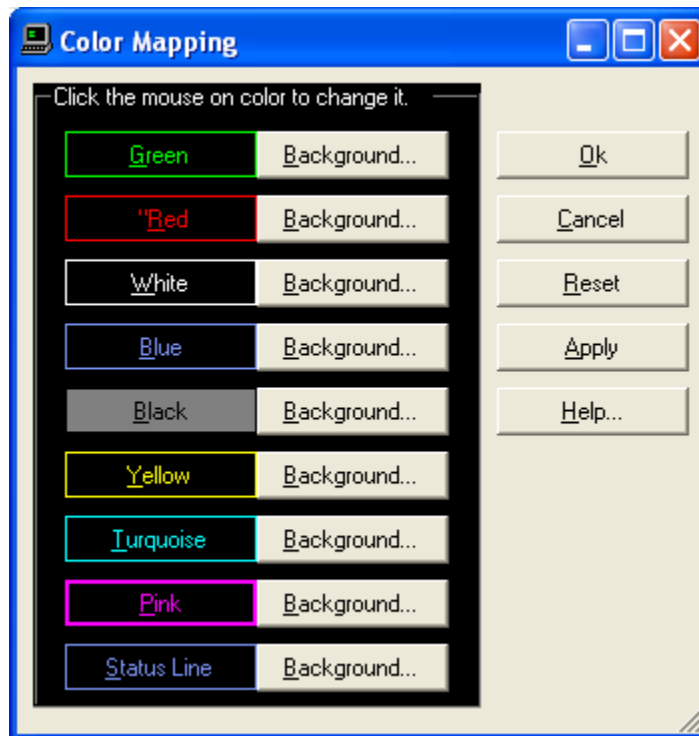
Color Mapping

Click the mouse on color to change it.

Green Background...
"Red Background...
White Background...
Blue Background...
Black Background...
Yellow Background...
Turquoise Background...
Pink Background...
Status Line Background...

Ok
Cancel
Reset
Apply
Help...